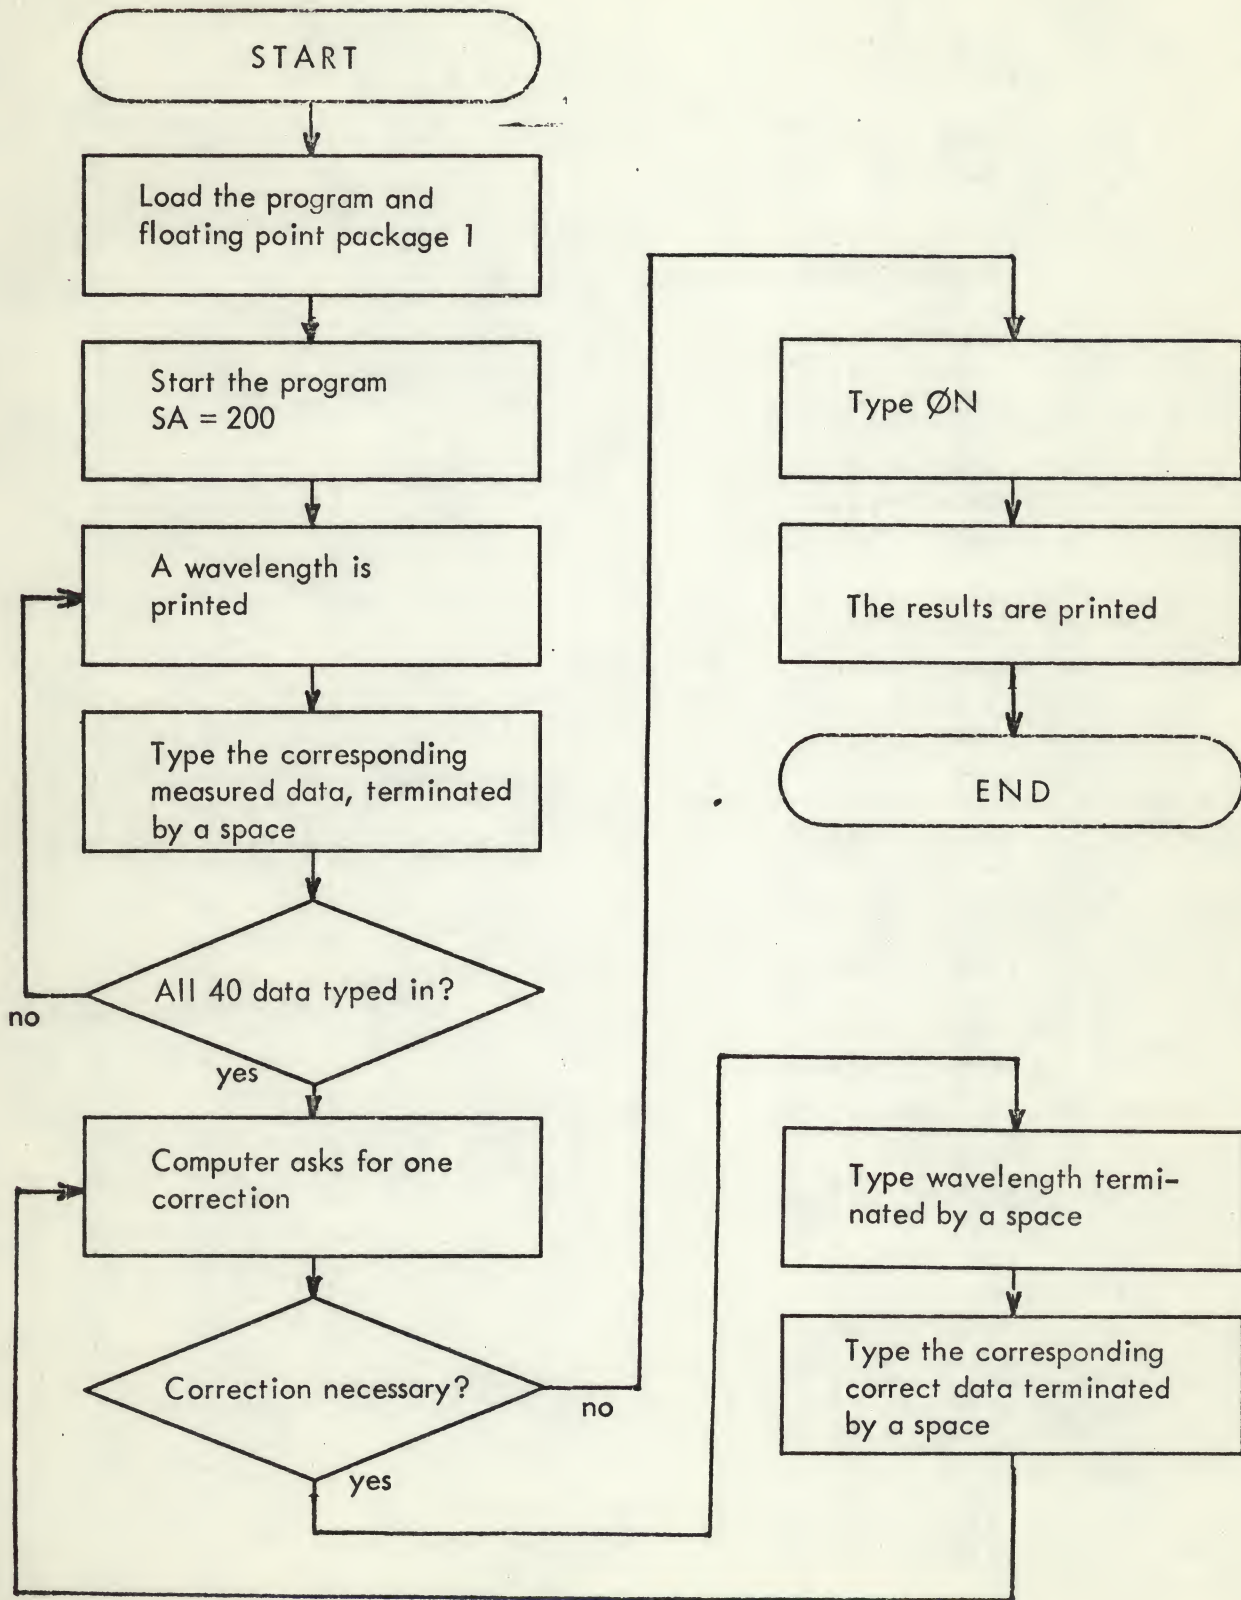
START

Load the program and floating point package 1

Start the program
SA = 200

A wavelength is printed

Type the corresponding measured data, terminated by a space

All 40 data typed in?

no

yes

Computer asks for one correction

Correction necessary?

no

yes

Type ØN

The results are printed

END

Type wavelength terminated by a space

Type the corresponding correct data terminated by a space